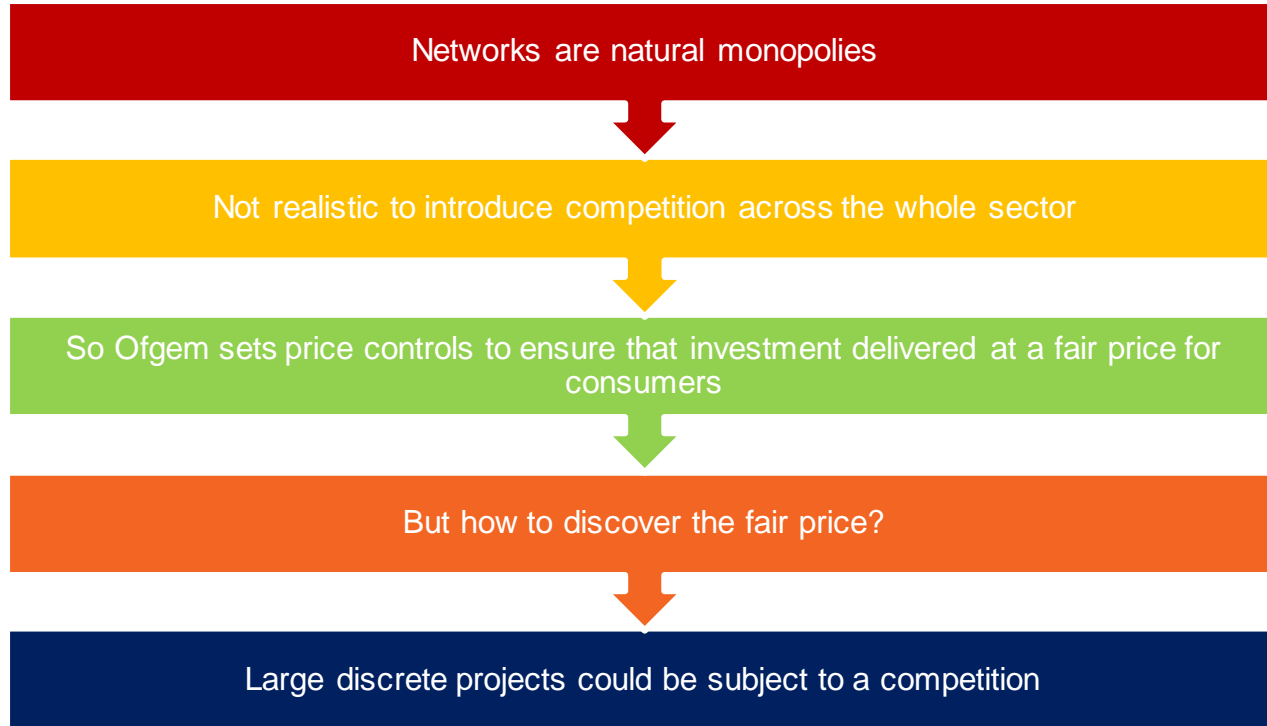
Networks are natural monopolies

Not realistic to introduce competition across the whole sector

So Ofgem sets price controls to ensure that investment delivered at a fair price for consumers

But how to discover the fair price?

Large discrete projects could be subject to a competition